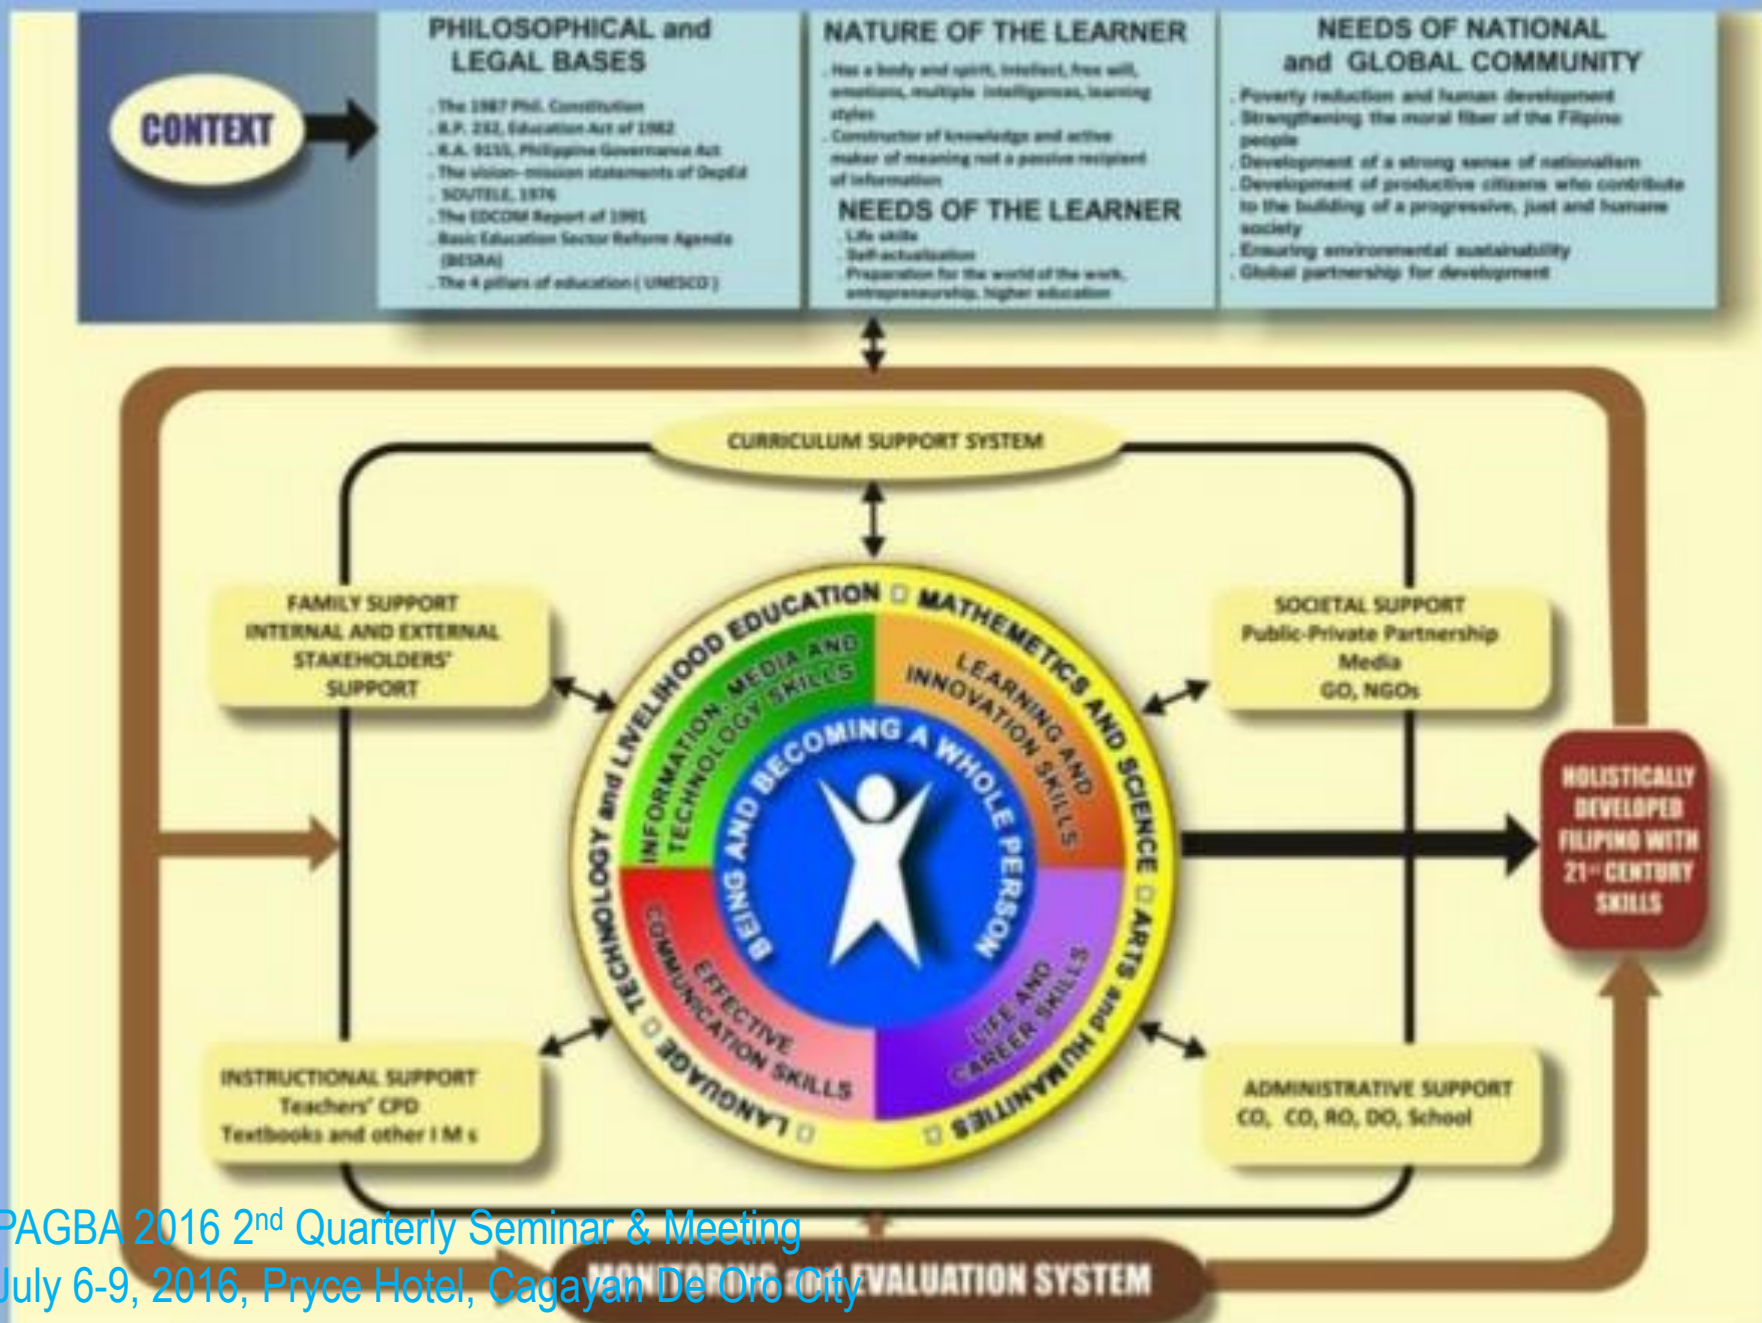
CONTEXT

PHILOSOPHICAL and LEGAL BASES

. The 1987 Phil. Constitution
. B.P. 232, Education Act of 1982
. R.A. 9155, Philippine Governance Act
. The vision- mission statements of DepEd
. SOUTELE, 1976
. The EDCOM Report of 1991
. Basic Education Sector Reform Agenda (BESRA)
. The 4 pillars of education ( UNESCO )

NATURE OF THE LEARNER

. Has a body and spirit, intellect, free will, emotions, multiple intelligences, learning styles
. Constructor of knowledge and active maker of meaning not a passive recipient of information

NEEDS OF THE LEARNER

. Life skills
. Self-actualization
. Preparation for the world of the work, entrepreneurship, higher education

NEEDS OF NATIONAL and GLOBAL COMMUNITY

. Poverty reduction and human development
. Strengthening the moral fiber of the Filipino people
. Development of a strong sense of nationalism
. Development of productive citizens who contribute to the building of a progressive, just and humane society
. Ensuring environmental sustainability
. Global partnership for development

CURRICULUM SUPPORT SYSTEM

FAMILY SUPPORT
INTERNAL AND EXTERNAL STAKEHOLDERS' SUPPORT

SOCIETAL SUPPORT
Public-Private Partnership
Media
GO, NGOs

TECHNOLOGY and LIVELIHOOD EDUCATION □ MATHEMATICS AND SCIENCE □ ARTS and HUMANITIES □ LANGUAGE □

INFORMATION, MEDIA AND TECHNOLOGY SKILLS

LEARNING AND INNOVATION SKILLS

EFFECTIVE COMMUNICATION SKILLS

LIFE AND CAREER SKILLS

BEING AND BECOMING A WHOLE PERSON

HOLISTICALLY DEVELOPED FILIPINO WITH 21st CENTURY SKILLS

INSTRUCTIONAL SUPPORT
Teachers' CPD
Textbooks and other I M s

ADMINISTRATIVE SUPPORT
CO, CO, RO, DO, School

MONITORING and EVALUATION SYSTEM

PAGBA 2016 2nd Quarterly Seminar & Meeting
July 6-9, 2016, Pryce Hotel, Cagayan De Oro City